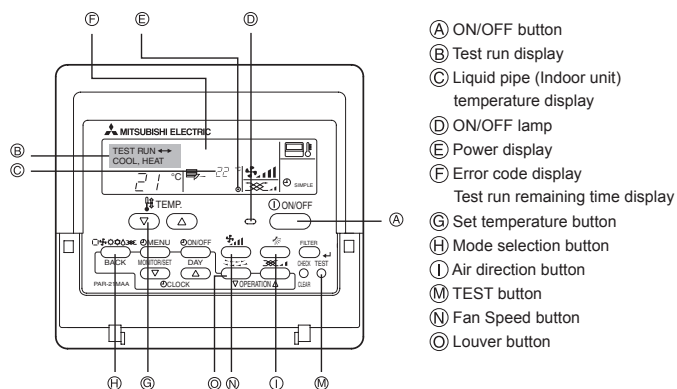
Ⓕ Ⓔ Ⓓ

MITSUBISHI ELECTRIC

Ⓑ TEST RUN ↔ COOL, HEAT

Ⓒ 22

21 °C

SIMPLE

TEMP.

ON/OFF Ⓐ

MENU ON/OFF FILTER

BACK MONITOR/SET DAY CHECK TEST

PAR-21MAA CLOCK OPERATION CLEAR

Ⓗ Ⓖ Ⓞ Ⓝ Ⓘ Ⓜ

Ⓐ ON/OFF button
Ⓑ Test run display
Ⓒ Liquid pipe (Indoor unit) temperature display
Ⓓ ON/OFF lamp
Ⓔ Power display
Ⓕ Error code display
Test run remaining time display
Ⓖ Set temperature button
Ⓗ Mode selection button
Ⓘ Air direction button
Ⓜ TEST button
Ⓝ Fan Speed button
Ⓞ Louver button